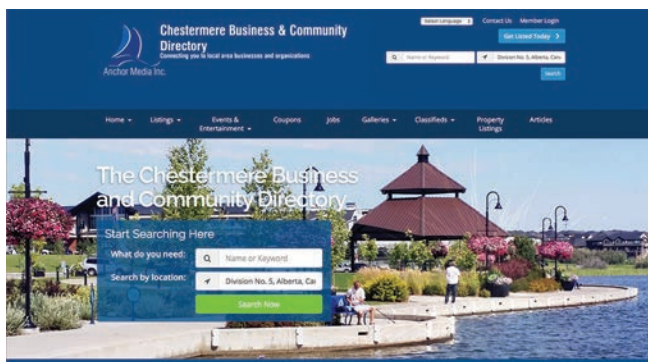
Anchor Media Inc.

Chestermere Business & Community Directory

Connecting you to local area businesses and organizations

Select Language

Contact Us

Member Login

Get Listed Today >

Name or Keyword

Division No. 5, Alberta, Can

Search

Home

Listings

Events & Entertainment

Coupons

Jobs

Galleries

Classifieds

Property Listings

Articles

The Chestermere Business and Community Directory

Start Searching Here

What do you need:

Name or Keyword

Search by location:

Division No. 5, Alberta, Ca

Search Now